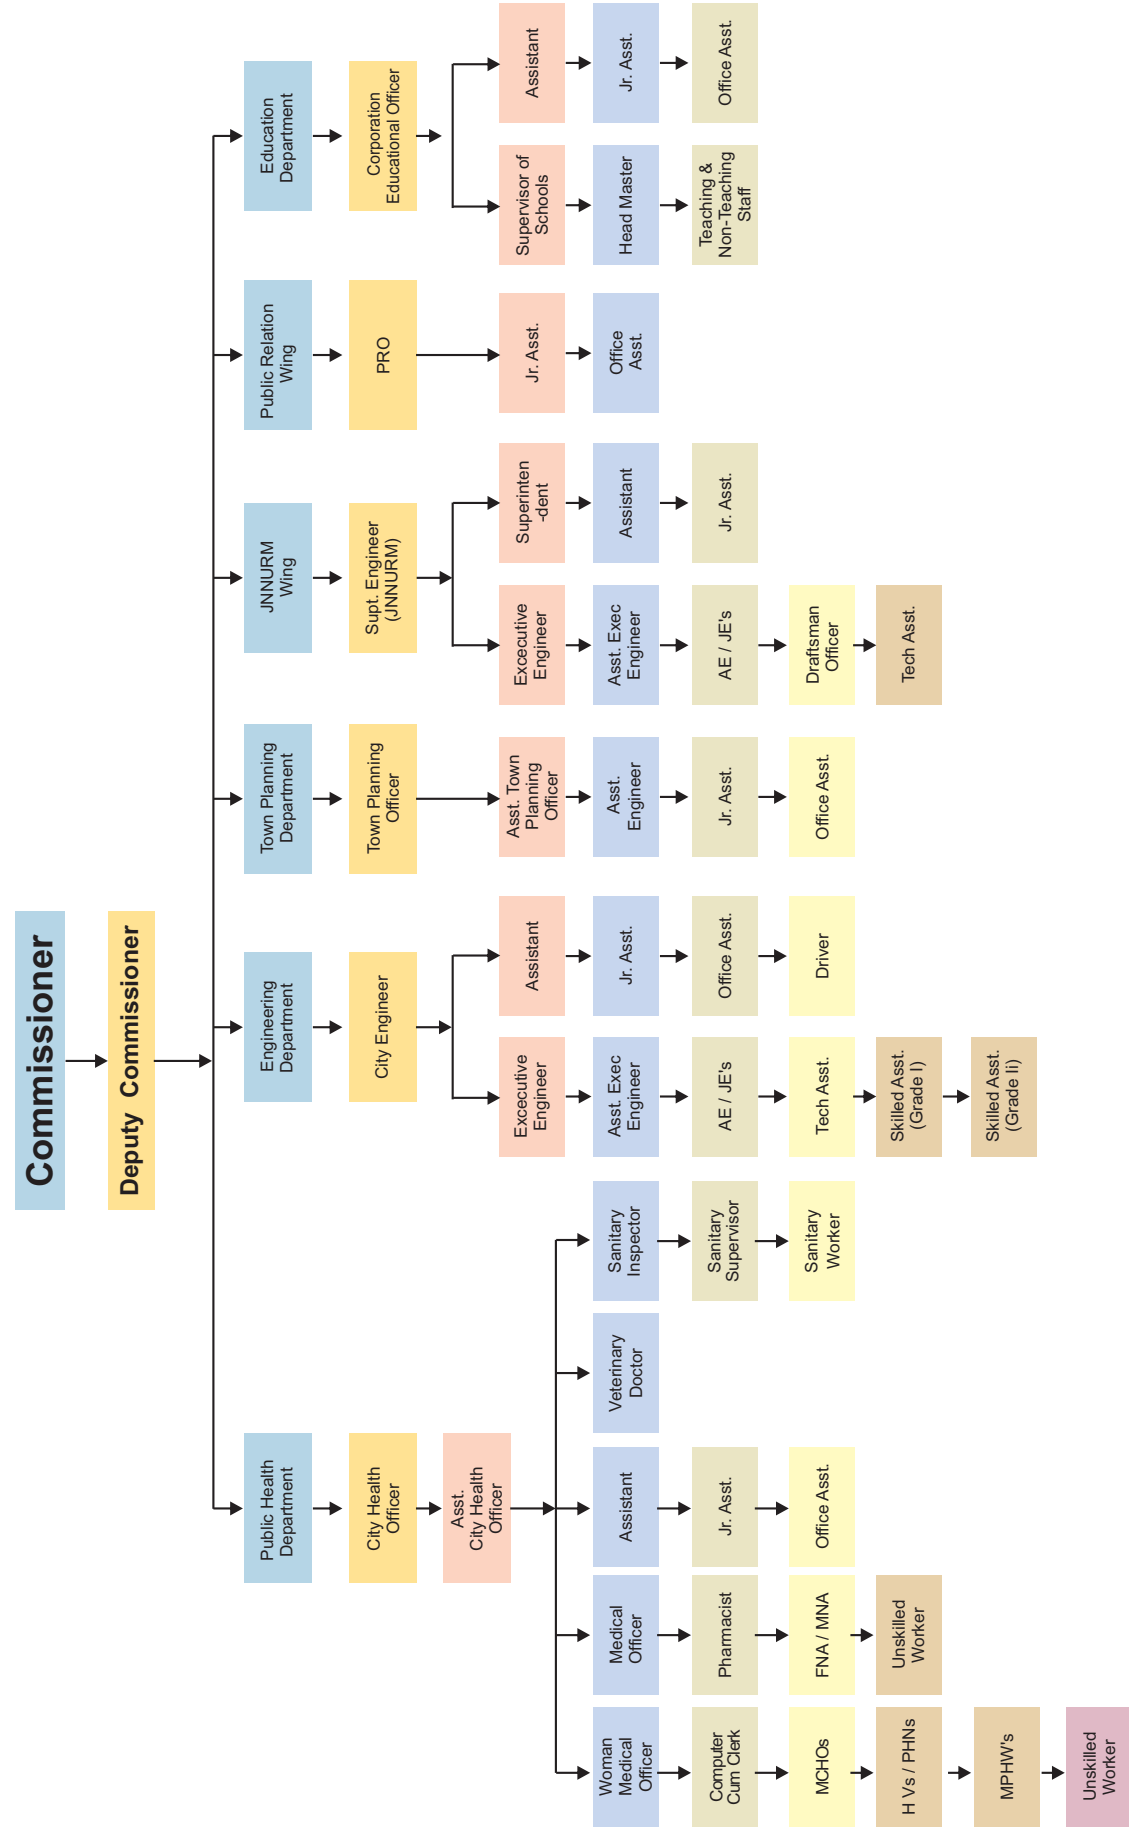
Commissioner

Deputy Commissioner

Education Department

Corporation Educational Officer

Assistant

Jr. Asst.

Office Asst.

Supervisor of Schools

Head Master

Teaching & Non-Teaching Staff

Public Relation Wing

PRO

Jr. Asst.

Office Asst.

JNNURM Wing

Supt. Engineer (JNNURM)

Superinten -dent

Assistant

Jr. Asst.

Excecutive Engineer

Asst. Exec Engineer

AE / JE's

Draftsman Officer

Tech Asst.

Town Planning Department

Town Planning Officer

Asst. Town Planning Officer

Asst. Engineer

Jr. Asst.

Office Asst.

Engineering Department

City Engineer

Assistant

Jr. Asst.

Office Asst.

Driver

Excecutive Engineer

Asst. Exec Engineer

AE / JE's

Tech Asst.

Skilled Asst. (Grade I)

Skilled Asst. (Grade Ii)

Public Health Department

City Health Officer

Asst. City Health Officer

Sanitary Inspector

Sanitary Supervisor

Sanitary Worker

Veterinary Doctor

Assistant

Jr. Asst.

Office Asst.

Medical Officer

Pharmacist

FNA / MNA

Unskilled Worker

Woman Medical Officer

Computer Cum Clerk

MCHOs

H Vs / PHNs

MPHW's

Unskilled Worker